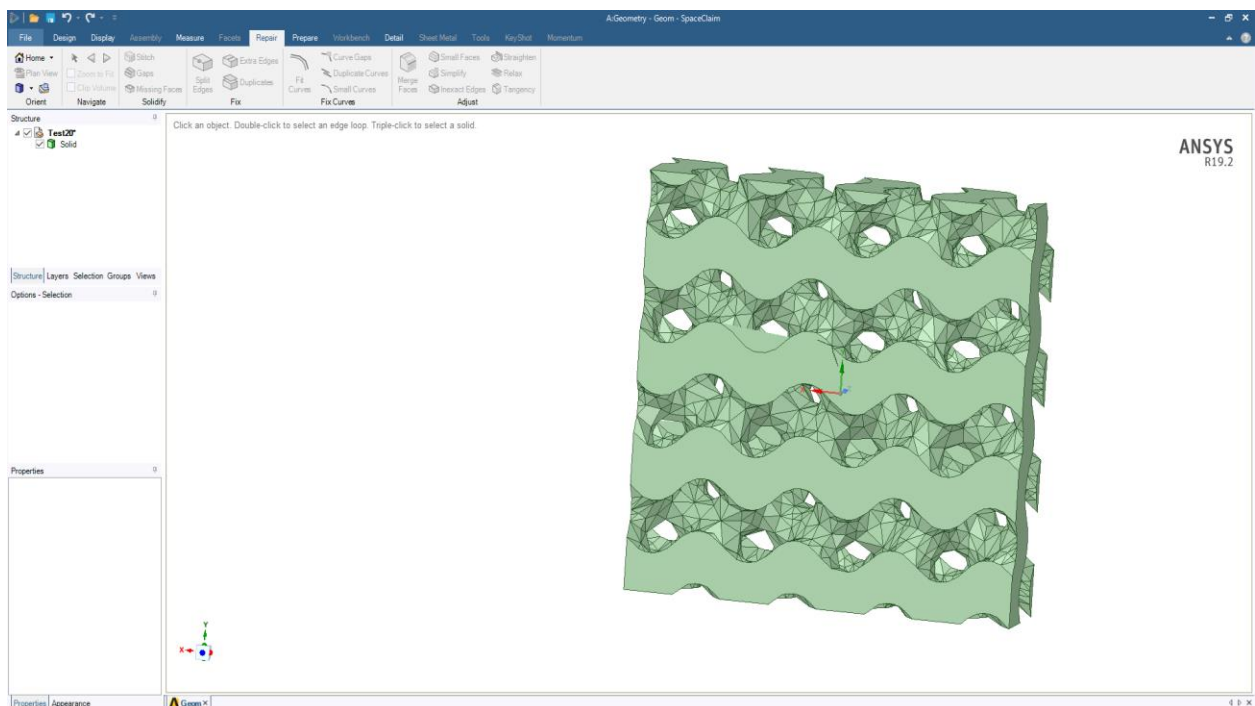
A:Geometry - Geom - SpaceClaim

File Design Display Assembly Measure Facets Repair Prepare Workbench Detail Sheet Metal Tools KeyShot Momentum

Home
Plan View
Orient
Zoom to Fit
Clip Volume
Navigate
Stitch
Gaps
Missing Faces
Solidify
Split Edges
Extra Edges
Duplicates
Fix
Fit Curves
Curve Gaps
Duplicate Curves
Small Curves
Fix Curves
Merge Faces
Small Faces
Simplify
Inexact Edges
Straighten
Relax
Tangency
Adjust

Structure
Test20*
Solid

Structure Layers Selection Groups Views
Options - Selection

Properties

Properties Appearance

Click an object. Double-click to select an edge loop. Triple-click to select a solid.

ANSYS
R19.2

Y
X

Geom ×